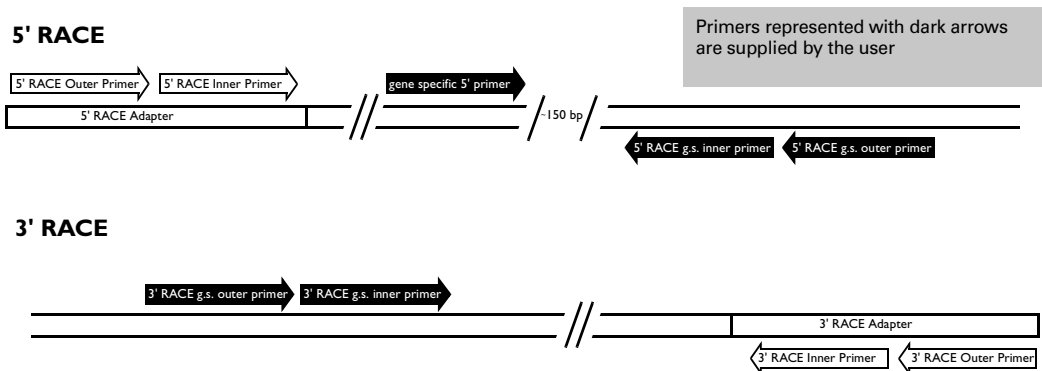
5' RACE

Primers represented with dark arrows are supplied by the user

5' RACE Outer Primer

5' RACE Inner Primer

gene specific 5' primer

5' RACE Adapter

~150 bp

5' RACE g.s. inner primer

5' RACE g.s. outer primer

3' RACE

3' RACE g.s. outer primer

3' RACE g.s. inner primer

3' RACE Adapter

3' RACE Inner Primer

3' RACE Outer Primer